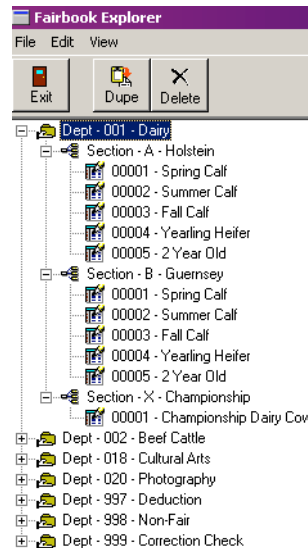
Fairbook Explorer

File Edit View

Exit Dupe Delete

Dept - 001 - Dairy
Section - A - Holstein
00001 - Spring Calf
00002 - Summer Calf
00003 - Fall Calf
00004 - Yearling Heifer
00005 - 2 Year Old
Section - B - Guernsey
00001 - Spring Calf
00002 - Summer Calf
00003 - Fall Calf
00004 - Yearling Heifer
00005 - 2 Year Old
Section - X - Championship
00001 - Championship Dairy Cov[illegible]
Dept - 002 - Beef Cattle
Dept - 018 - Cultural Arts
Dept - 020 - Photography
Dept - 997 - Deduction
Dept - 998 - Non-Fair
Dept - 999 - Correction Check